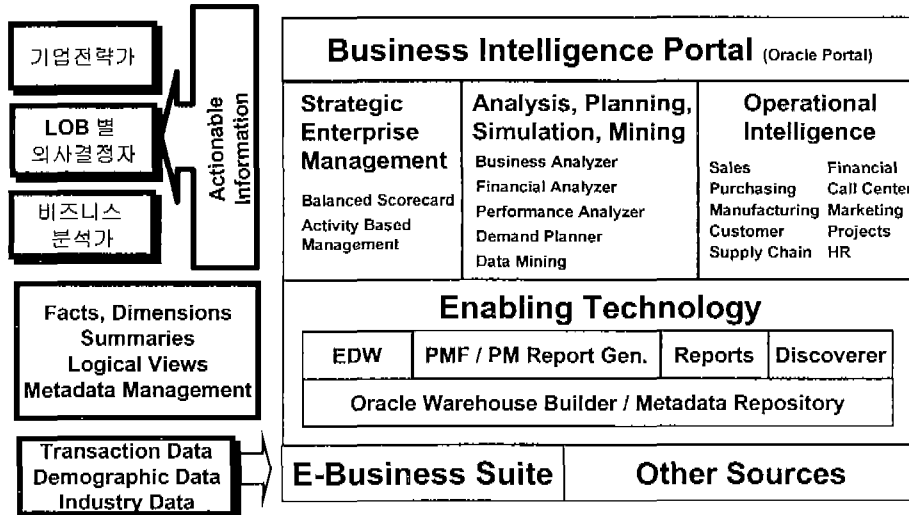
기업전략가

LOB 별 의사결정자

비즈니스 분석가

Actionable Information

Business Intelligence Portal (Oracle Portal)

Strategic Enterprise Management

Balanced Scorecard
Activity Based Management

Analysis, Planning, Simulation, Mining

Business Analyzer
Financial Analyzer
Performance Analyzer
Demand Planner
Data Mining

Operational Intelligence

| | |
|---|---|
| Sales | Financial |
| Purchasing | Call Center |
| Manufacturing | Marketing |
| Customer | Projects |
| Supply Chain | HR |

Facts, Dimensions
Summaries
Logical Views
Metadata Management

Enabling Technology

| EDW | PMF / PM Report Gen. | Reports | Discoverer |
|---|---|---|---|

Oracle Warehouse Builder / Metadata Repository

Transaction Data
Demographic Data
Industry Data

E-Business Suite

Other Sources